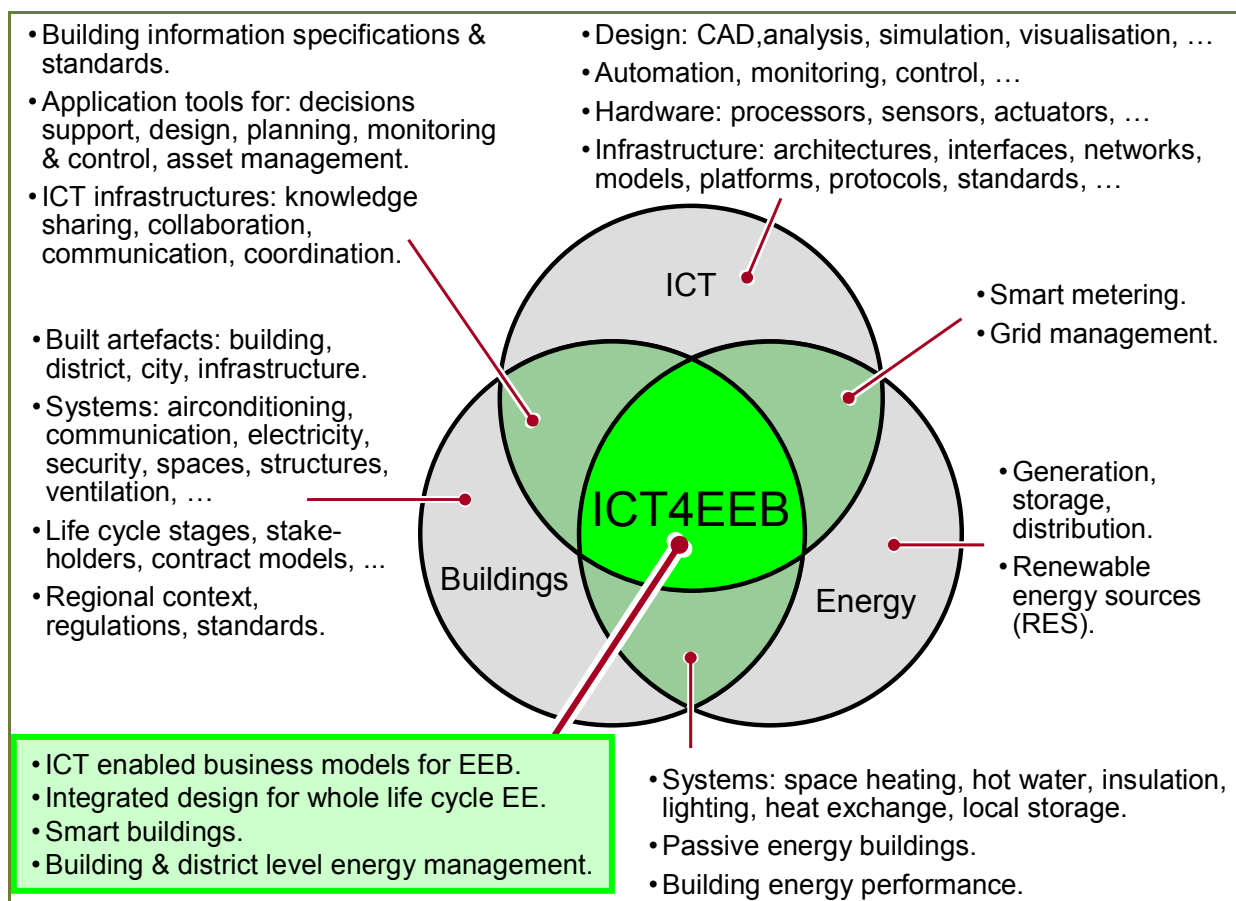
• Building information specifications & standards.
• Application tools for: decisions support, design, planning, monitoring & control, asset management.
• ICT infrastructures: knowledge sharing, collaboration, communication, coordination.

• Design: CAD,analysis, simulation, visualisation, …
• Automation, monitoring, control, …
• Hardware: processors, sensors, actuators, …
• Infrastructure: architectures, interfaces, networks, models, platforms, protocols, standards, …

ICT

• Smart metering.
• Grid management.

• Built artefacts: building, district, city, infrastructure.
• Systems: airconditioning, communication, electricity, security, spaces, structures, ventilation, …
• Life cycle stages, stakeholders, contract models, ...
• Regional context, regulations, standards.

ICT4EEB

Buildings

Energy

• Generation, storage, distribution.
• Renewable energy sources (RES).

• ICT enabled business models for EEB.
• Integrated design for whole life cycle EE.
• Smart buildings.
• Building & district level energy management.

• Systems: space heating, hot water, insulation, lighting, heat exchange, local storage.
• Passive energy buildings.
• Building energy performance.